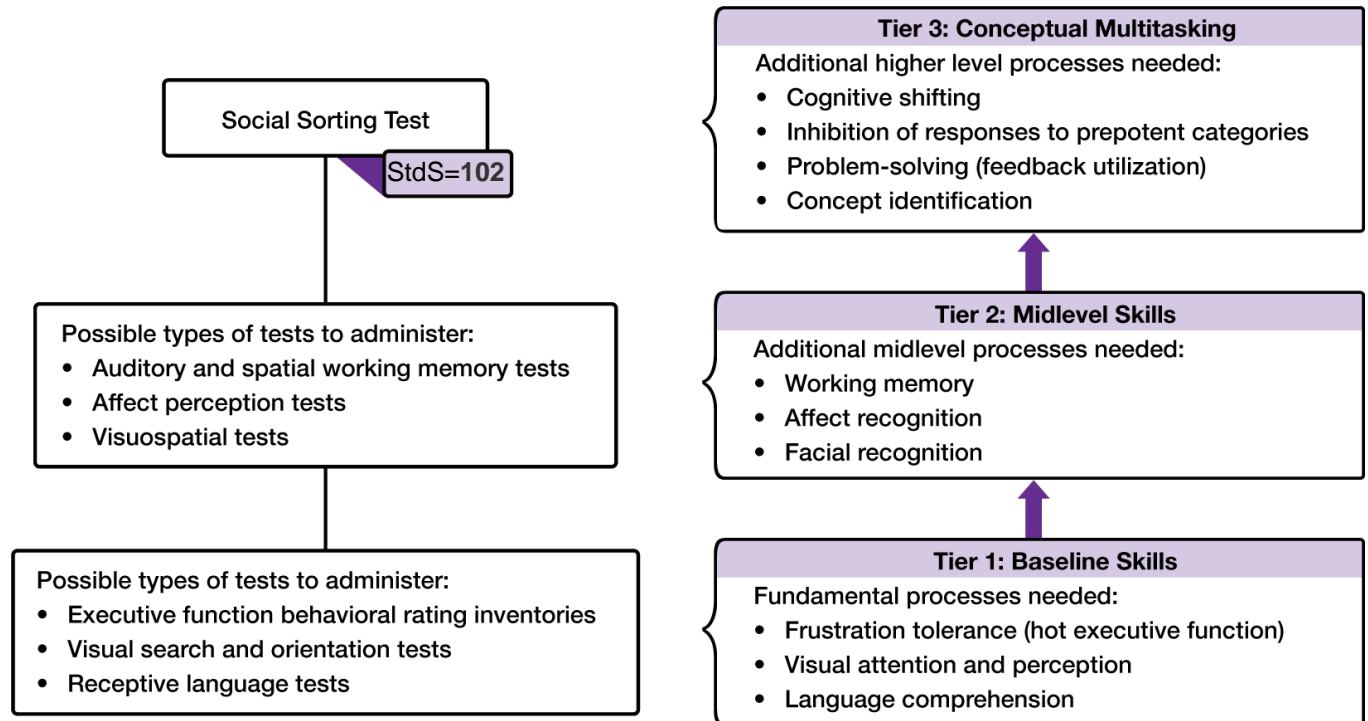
Social Sorting Test

StdS=**102**

Possible types of tests to administer:
- Auditory and spatial working memory tests
- Affect perception tests
- Visuospatial tests

Possible types of tests to administer:
- Executive function behavioral rating inventories
- Visual search and orientation tests
- Receptive language tests

**Tier 3: Conceptual Multitasking**
Additional higher level processes needed:
- Cognitive shifting
- Inhibition of responses to prepotent categories
- Problem-solving (feedback utilization)
- Concept identification

**Tier 2: Midlevel Skills**
Additional midlevel processes needed:
- Working memory
- Affect recognition
- Facial recognition

**Tier 1: Baseline Skills**
Fundamental processes needed:
- Frustration tolerance (hot executive function)
- Visual attention and perception
- Language comprehension